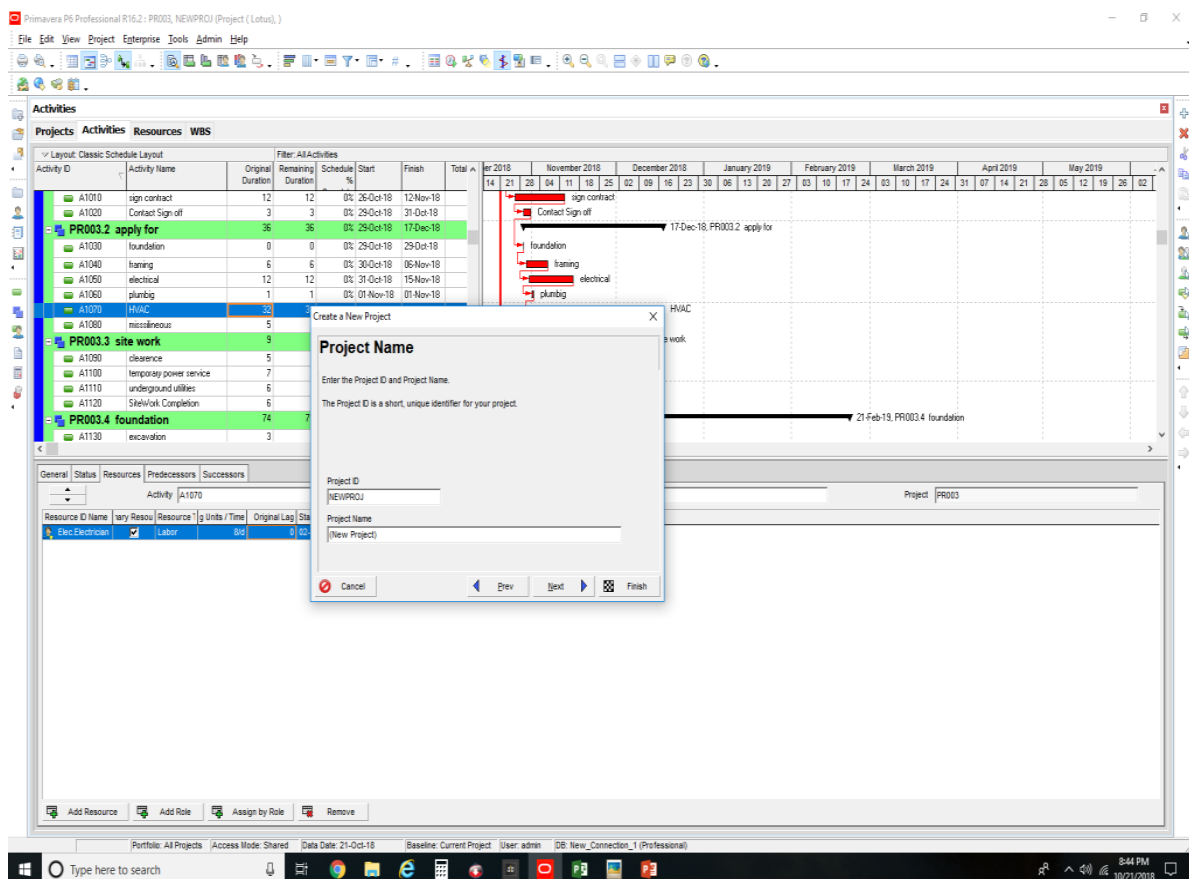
Primavera P6 Professional R16.2 : PR003, NEWPROJ (Project ( Lotus), )

File Edit View Project Enterprise Tools Admin Help

Activities

Projects Activities Resources WBS

Layout: Classic Schedule Layout
Filter: All Activities

| Activity ID | Activity Name | Original Duration | Remaining Duration | Schedule % | Start | Finish | Total |
|---|---|---|---|---|---|---|---|
| A1010 | sign contract | 12 | 12 | 0% | 26-Oct-18 | 12-Nov-18 | |
| A1020 | Contact Sign off | 3 | 3 | 0% | 29-Oct-18 | 31-Oct-18 | |
| PR003.2 apply for | | 36 | 36 | 0% | 29-Oct-18 | 17-Dec-18 | |
| A1030 | foundation | 0 | 0 | 0% | 29-Oct-18 | 29-Oct-18 | |
| A1040 | framing | 6 | 6 | 0% | 30-Oct-18 | 06-Nov-18 | |
| A1050 | electrical | 12 | 12 | 0% | 31-Oct-18 | 15-Nov-18 | |
| A1060 | plumbig | 1 | 1 | 0% | 01-Nov-18 | 01-Nov-18 | |
| A1070 | HVAC | 32 | 3 | | | | |
| A1080 | missilineous | 5 | | | | | |
| PR003.3 site work | | 9 | | | | | |
| A1090 | clearence | 5 | | | | | |
| A1100 | temporary power service | 7 | | | | | |
| A1110 | underground utilities | 6 | | | | | |
| A1120 | SiteWork Completion | 6 | | | | | |
| PR003.4 foundation | | 74 | 7 | | | | |
| A1130 | excavation | 3 | | | | | |

er 2018 | November 2018 | December 2018 | January 2019 | February 2019 | March 2019 | April 2019 | May 2019
14 21 28 04 11 18 25 02 09 16 23 30 06 13 20 27 03 10 17 24 03 10 17 24 31 07 14 21 28 05 12 19 26 02

sign contract
Contact Sign off
17-Dec-18, PR003.2 apply for
foundation
framing
electrical
plumbig
HVAC
e work
21-Feb-19, PR003.4 foundation

Create a New Project

Project Name

Enter the Project ID and Project Name.

The Project ID is a short, unique identifier for your project.

Project ID
NEWPROJ

Project Name
(New Project)

Cancel Prev Next Finish

General Status Resources Predecessors Successors

Activity A1070
Project PR003

| Resource ID Name | ary Resou | Resource T | g Units / Time | Original Lag | Sta |
|---|---|---|---|---|---|
| Elec.Electrician | ☑ | Labor | 8/d | 0 | 02 |

Add Resource Add Role Assign by Role Remove

Portfolio: All Projects | Access Mode: Shared | Data Date: 21-Oct-18 | Baseline: Current Project | User: admin | DB: New_Connection_1 (Professional)

Type here to search
8:44 PM
10/21/2018